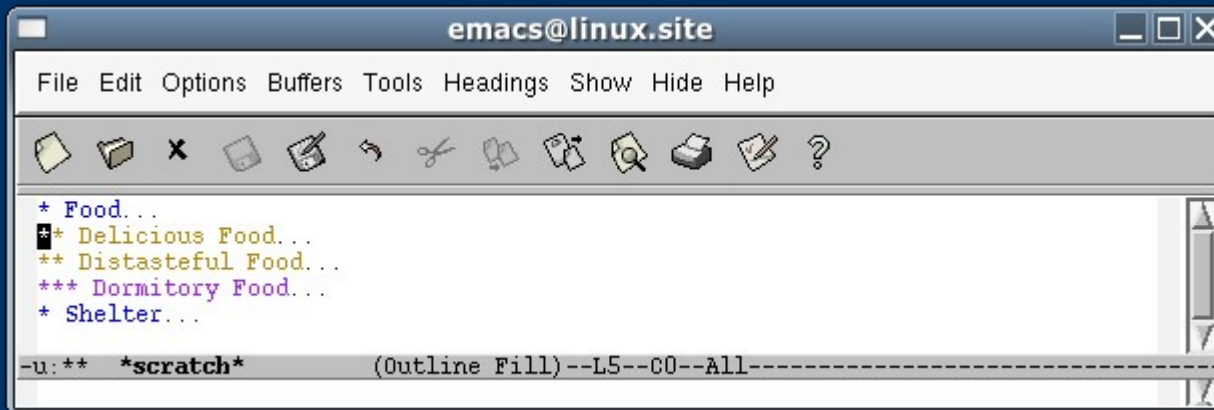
emacs@linux.site

File Edit Options Buffers Tools Headings Show Hide Help

* Food...
** Delicious Food...
** Distasteful Food...
*** Dormitory Food...
* Shelter...

-u:** *scratch* (Outline Fill)--L5--C0--All------------------------------------